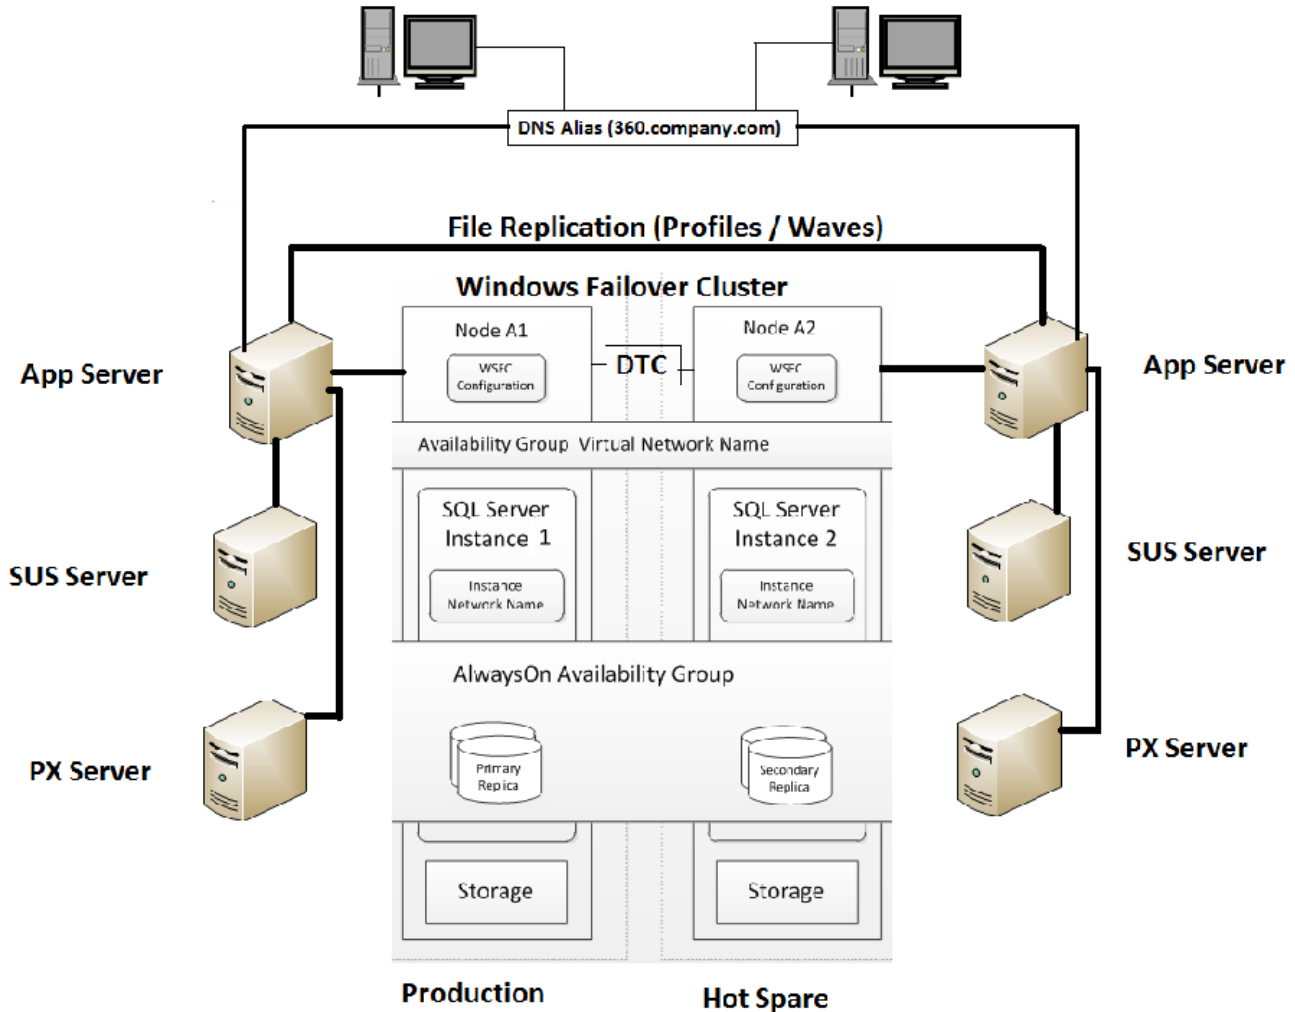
DNS Alias (360.company.com)

File Replication (Profiles / Waves)

Windows Failover Cluster

App Server

Node A1

WSFC Configuration

DTC

Node A2

WSFC Configuration

App Server

Availability Group Virtual Network Name

SQL Server Instance 1

Instance Network Name

SQL Server Instance 2

Instance Network Name

SUS Server

SUS Server

AlwaysOn Availability Group

Primary Replica

Secondary Replica

PX Server

PX Server

Storage

Storage

Production

Hot Spare